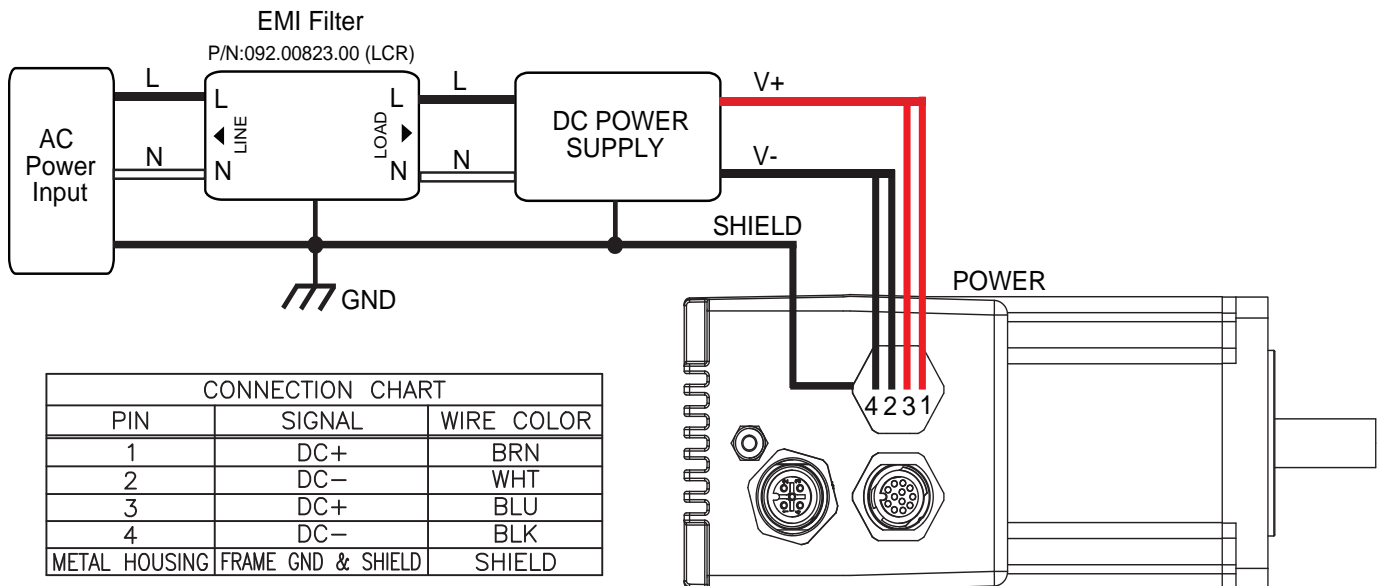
EMI Filter
P/N:092.00823.00 (LCR)

AC Power Input

L

N

L
LINE
N

L
LOAD
N

L

N

DC POWER SUPPLY

V+

V-

SHIELD

GND

POWER

4 2 3 1

| CONNECTION CHART | | |
|---|---|---|
| PIN | SIGNAL | WIRE COLOR |
| 1 | DC+ | BRN |
| 2 | DC− | WHT |
| 3 | DC+ | BLU |
| 4 | DC− | BLK |
| METAL HOUSING | FRAME GND & SHIELD | SHIELD |